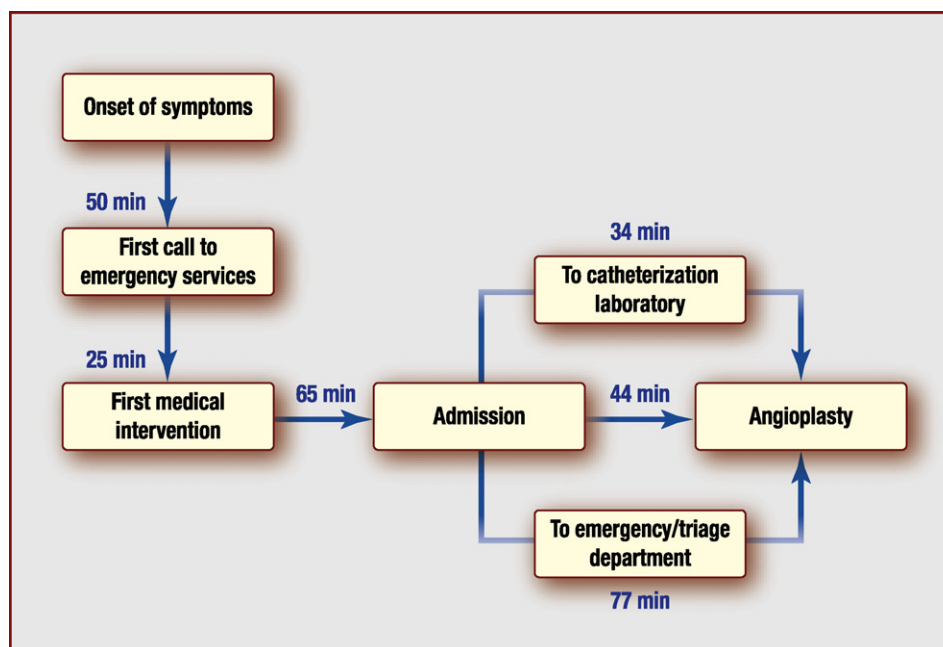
Onset of symptoms

50 min

First call to emergency services

25 min

First medical intervention

65 min

Admission

34 min

To catheterization laboratory

44 min

Angioplasty

To emergency/triage department

77 min